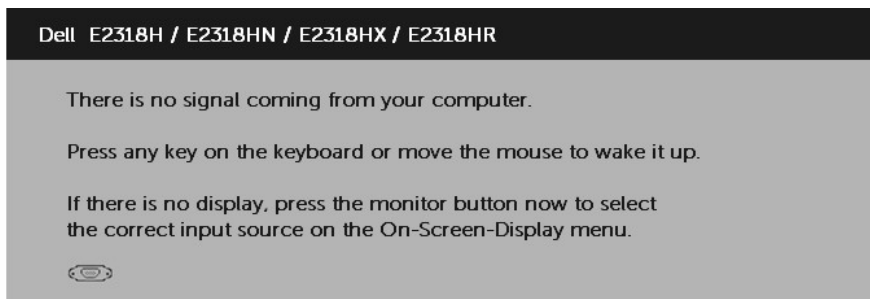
Dell E2318H / E2318HN / E2318HX / E2318HR

There is no signal coming from your computer.

Press any key on the keyboard or move the mouse to wake it up.

If there is no display, press the monitor button now to select the correct input source on the On-Screen-Display menu.